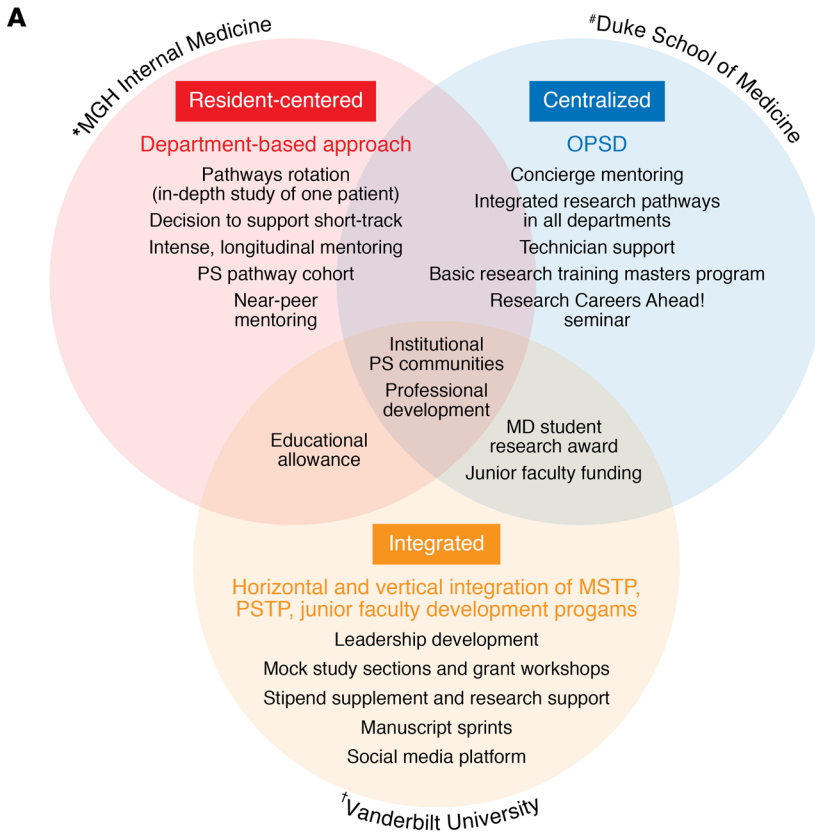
A

*MGH Internal Medicine

#Duke School of Medicine

Resident-centered

Department-based approach

Pathways rotation (in-depth study of one patient)

Decision to support short-track

Intense, longitudinal mentoring

PS pathway cohort

Near-peer mentoring

Centralized

OPSD

Concierge mentoring

Integrated research pathways in all departments

Technician support

Basic research training masters program

Research Careers Ahead! seminar

Institutional PS communities

Professional development

Educational allowance

MD student research award

Junior faculty funding

Integrated

Horizontal and vertical integration of MSTP, PSTP, junior faculty development progams

Leadership development

Mock study sections and grant workshops

Stipend supplement and research support

Manuscript sprints

Social media platform

†Vanderbilt University